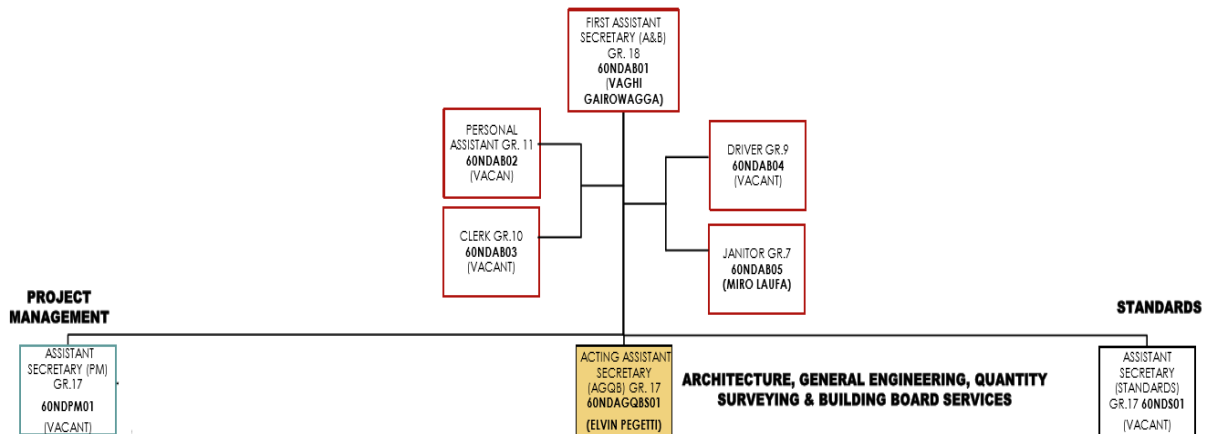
FIRST ASSISTANT SECRETARY (A&B) GR. 18
60NDAB01
(VAGHI GAIROWAGGA)

PERSONAL ASSISTANT GR. 11
60NDAB02
(VACAN)

CLERK GR.10
60NDAB03
(VACANT)

DRIVER GR.9
60NDAB04
(VACANT)

JANITOR GR.7
60NDAB05
(MIRO LAUFA)

PROJECT MANAGEMENT

ASSISTANT SECRETARY (PM) GR.17
60NDPM01
(VACANT)

ACTING ASSISTANT SECRETARY (AGQB) GR. 17
60NDAGQBS01
(ELVIN PEGETTI)

ARCHITECTURE, GENERAL ENGINEERING, QUANTITY SURVEYING & BUILDING BOARD SERVICES

STANDARDS

ASSISTANT SECRETARY (STANDARDS) GR.17 60NDS01
(VACANT)